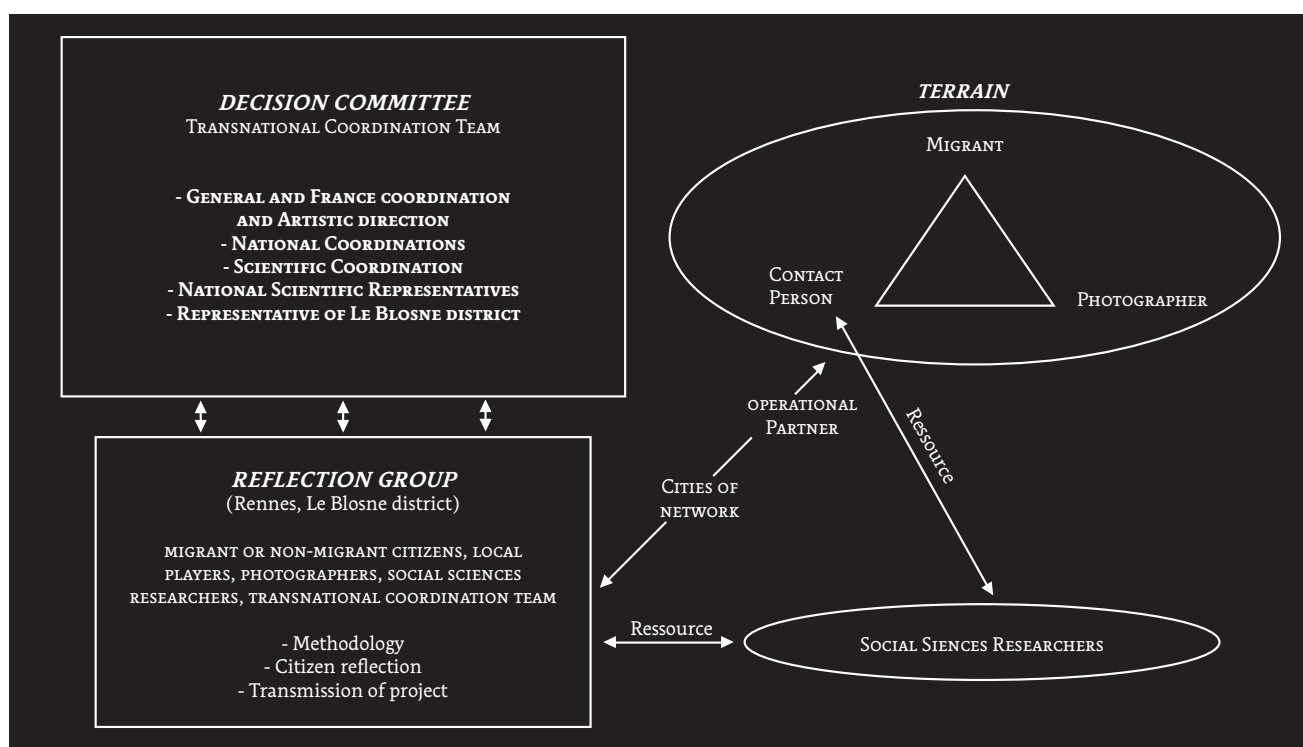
DECISION COMMITTEE
Transnational Coordination Team

- General and France coordination and Artistic direction
- National Coordinations
- Scientific Coordination
- National Scientific Representatives
- Representative of Le Blosne district

TERRAIN

Migrant

Contact Person

Photographer

operational Partner

Ressource

Cities of network

REFLECTION GROUP
(Rennes, Le Blosne district)

migrant or non-migrant citizens, local players, photographers, social sciences researchers, transnational coordination team

- Methodology
- Citizen reflection
- Transmission of project

Ressource

Social Siences Researchers